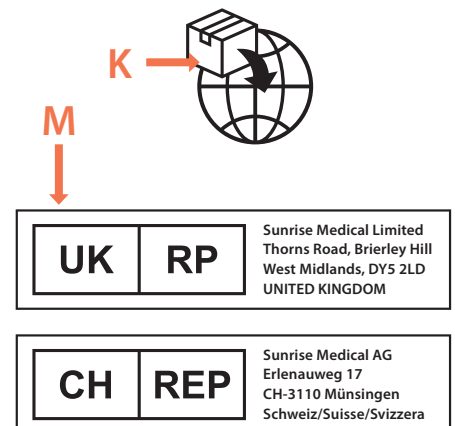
K

M

| UK | RP |
|---|---|

Sunrise Medical Limited
Thorns Road, Brierley Hill
West Midlands, DY5 2LD
UNITED KINGDOM

| CH | REP |
|---|---|

Sunrise Medical AG
Erlenauweg 17
CH-3110 Münsingen
Schweiz/Suisse/Svizzera